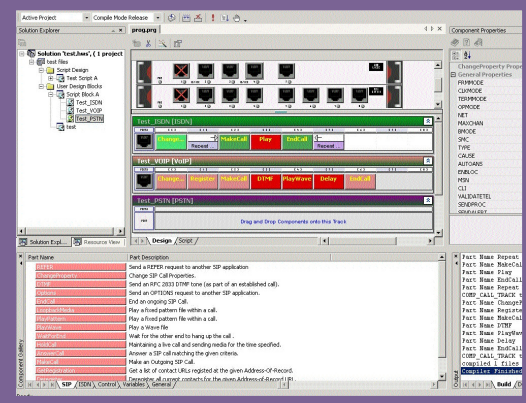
Active Project
Compile Mode Release

Solution Explorer
Solution 'test.hws' ( 1 project
test files
Script Design
Test Script A
User Design Blocks
Script Block A
Test_ISDN
Test_VOIP
Test_PSTN
test

Solution Expl...
Resource View

prog.prg

Test_ISDN [ISDN]
Change...
Repeat
MakeCall
Play
EndCall
Repeat

Test_VOIP [VoIP]
Change...
Register
MakeCall
DTMF
PlayWave
Delay
EndCall

Test_PSTN [PSTN]
Drag and Drop Components onto this Track

Design

Component Properties
ChangeProperty Prope
General Properties
FRMMODE
CLKMODE
TERMMODE
OPMODE
NET
MAXCHAN
BMODE
SMC
TYPE
CAUSE
AUTOANS
ENBLOC
MSN
CLI
VALIDATETEL
SENDPROC

| Part Name | Part Description |
|---|---|
| REFER | Send a REFER request to another SIP application |
| ChangeProperty | Change SIP Call Properties. |
| DTMF | Send an RFC 2833 DTMF tone (as part of an established call). |
| Options | Send an OPTIONS request to another SIP application. |
| EndCall | End an ongoing SIP Call. |
| LoopbackMedia | Play a fixed pattern file within a call. |
| PlayPattern | Play a fixed pattern file within a call. |
| PlayWave | Play a Wave file |
| WaitForEnd | Wait for the other end to hang up the call . |
| HoldCall | Maintaining a live call and sending media for the time specified. |
| AnswerCall | Answer a SIP call matching the given criteria. |
| MakeCall | Make an Outgoing SIP Call. |
| GetRegistration | Get a list of contact URLs registered for the given Address-Of-Record. |
| Unregister | Deregister all current contacts for the given Address-of-Record URL. |

Component Gallery
SIP
ISDN
Control
Variables
General

Part Name Repeat
Part Name MakeCall
Part Name Play
Part Name EndCall
Part Name Repeat
COMP_CALL_TRACK t
Part Name ChangeP
Part Name Register
Part Name MakeCall
Part Name DTMF
Part Name PlayWav
Part Name Delay
Part Name EndCall
COMP_CALL_TRACK t
compiled 1 files
Compiles Finished

Output
Build